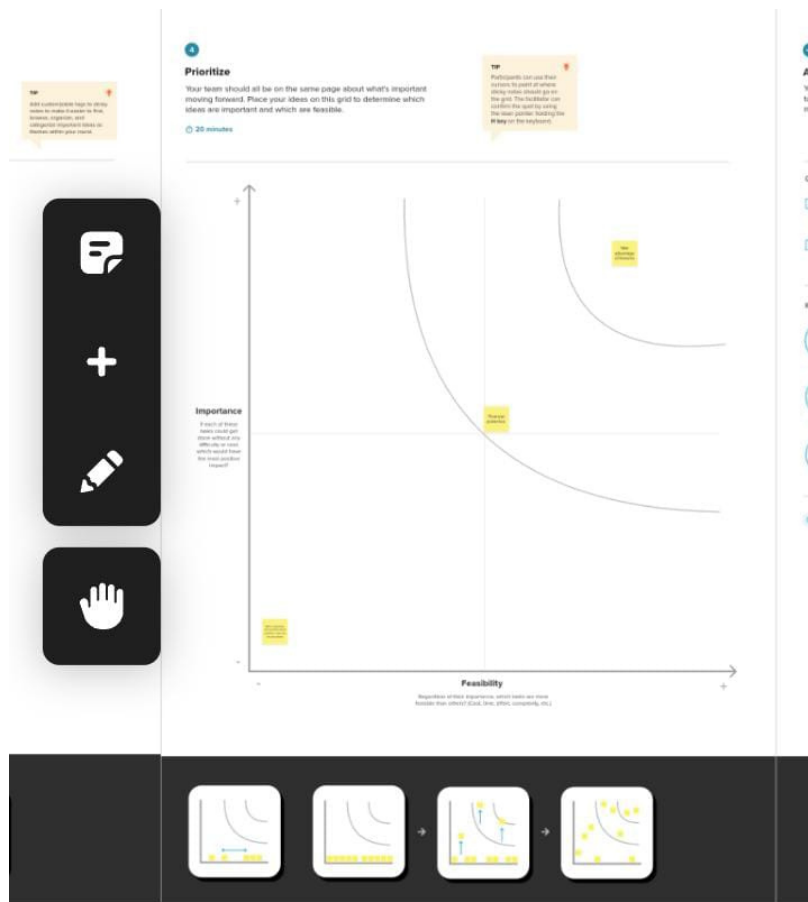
TIP

Add customizable tags to sticky notes to make it easier to find, browse, organize, and categorize important ideas as themes within your mural.

4

Prioritize

Your team should all be on the same page about what's important moving forward. Place your ideas on this grid to determine which ideas are important and which are feasible.

20 minutes

TIP

Participants can use their cursors to point at where sticky notes should go on the grid. The facilitator can confirm the spot by using the laser pointer. Holding the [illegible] key on the keyboard.

Importance

If each of these tasks could get done without any difficulty or cost, which would have the most positive impact?

Feasibility

Regardless of their importance, which tasks are more feasible than others? (Cost, time, effort, complexity, etc.)

+

-

-

+